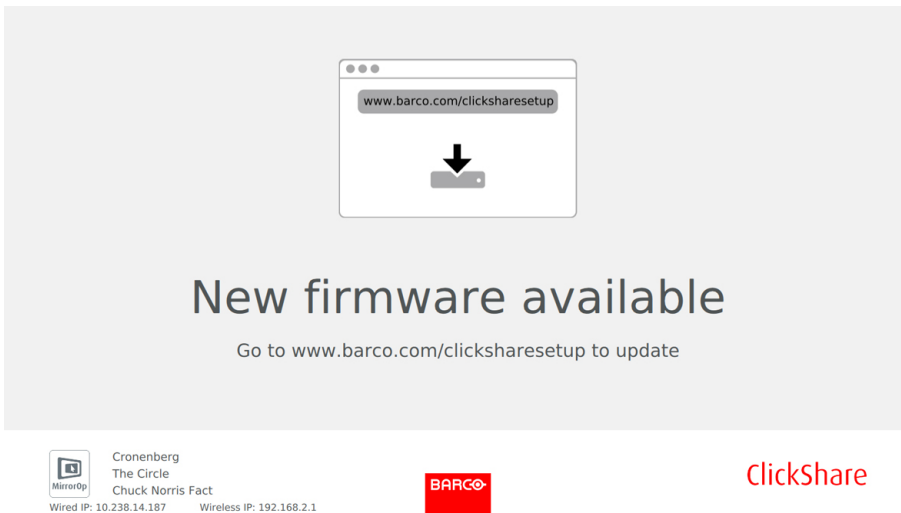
www.barco.com/clicksharesetup

New firmware available

Go to www.barco.com/clicksharesetup to update

MirrorOp

Cronenberg
The Circle
Chuck Norris Fact

Wired IP: 10.238.14.187 Wireless IP: 192.168.2.1

BARCO

ClickShare